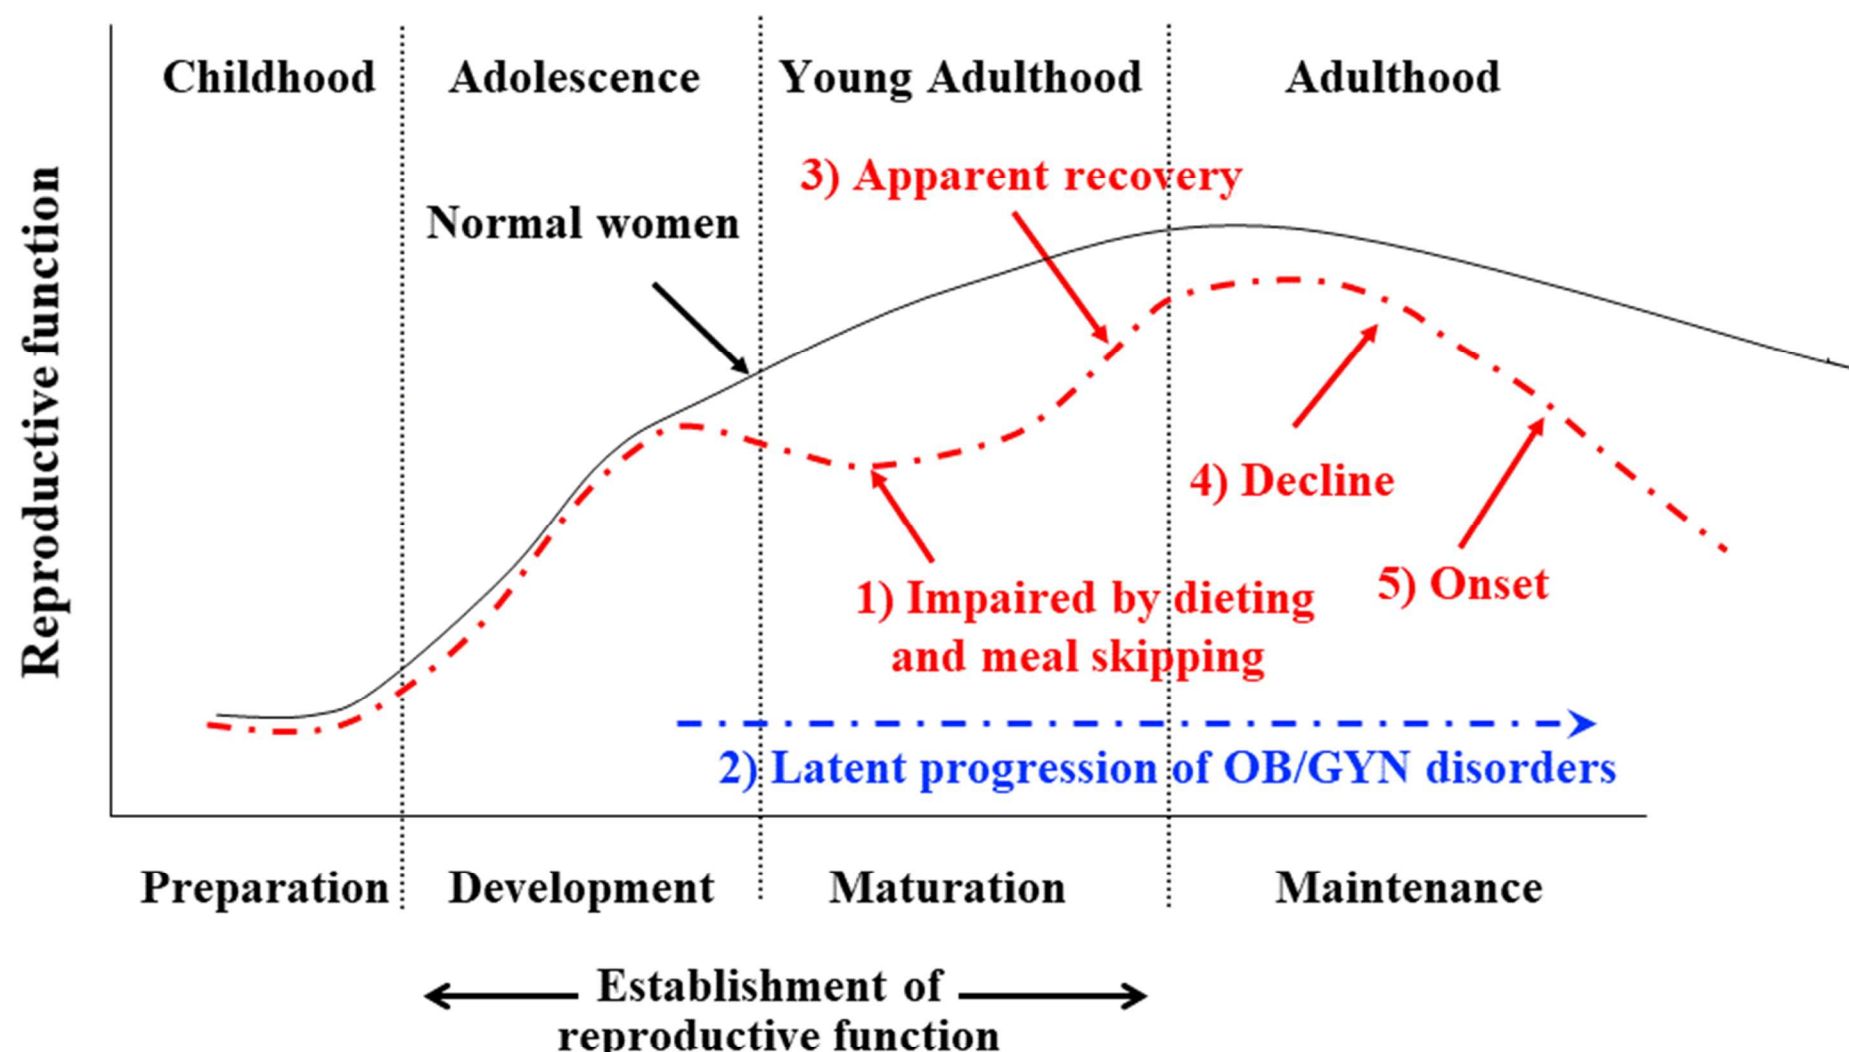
Childhood Adolescence Young Adulthood Adulthood

Reproductive function

3) Apparent recovery

Normal women

4) Decline

1) Impaired by dieting and meal skipping

5) Onset

2) Latent progression of OB/GYN disorders

Preparation Development Maturation Maintenance

Establishment of reproductive function